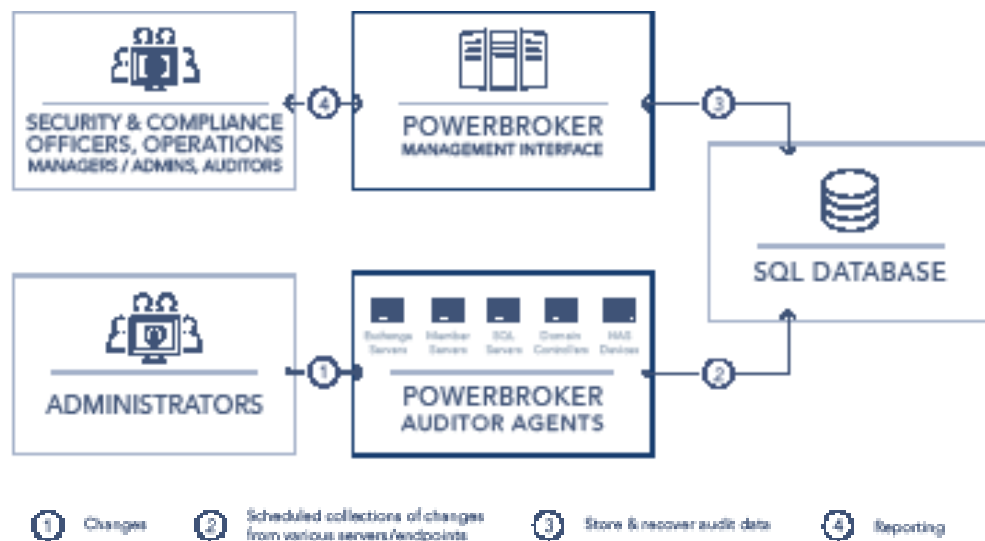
SECURITY & COMPLIANCE OFFICERS, OPERATIONS MANAGERS / ADMINS, AUDITORS

4

POWERBROKER
MANAGEMENT INTERFACE

3

SQL DATABASE

ADMINISTRATORS

1

Exchange Servers

Member Servers

SQL Servers

Domain Controllers

NAS Devices

POWERBROKER
AUDITOR AGENTS

2

1 Changes

2 Scheduled collections of changes from various servers/endpoints

3 Store & recover audit data

4 Reporting